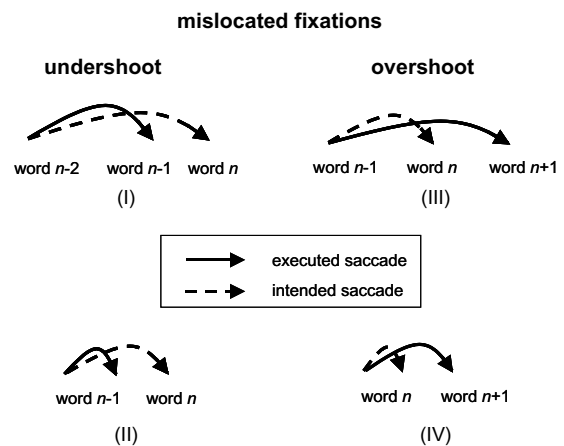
mislocated fixations

undershoot

overshoot

word $n$-2 word $n$-1 word $n$

(I)

word $n$-1 word $n$ word $n$+1

(III)

executed saccade

intended saccade

word $n$-1 word $n$

(II)

word $n$ word $n$+1

(IV)